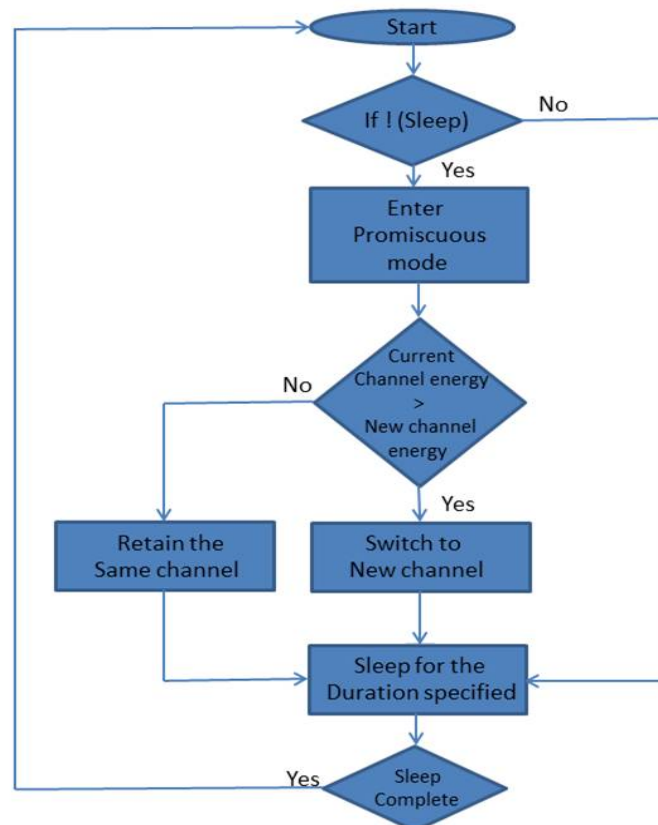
Start

If ! (Sleep)

No

Yes

Enter Promiscuous mode

Current Channel energy > New channel energy

No

Yes

Retain the Same channel

Switch to New channel

Sleep for the Duration specified

Yes

Sleep Complete